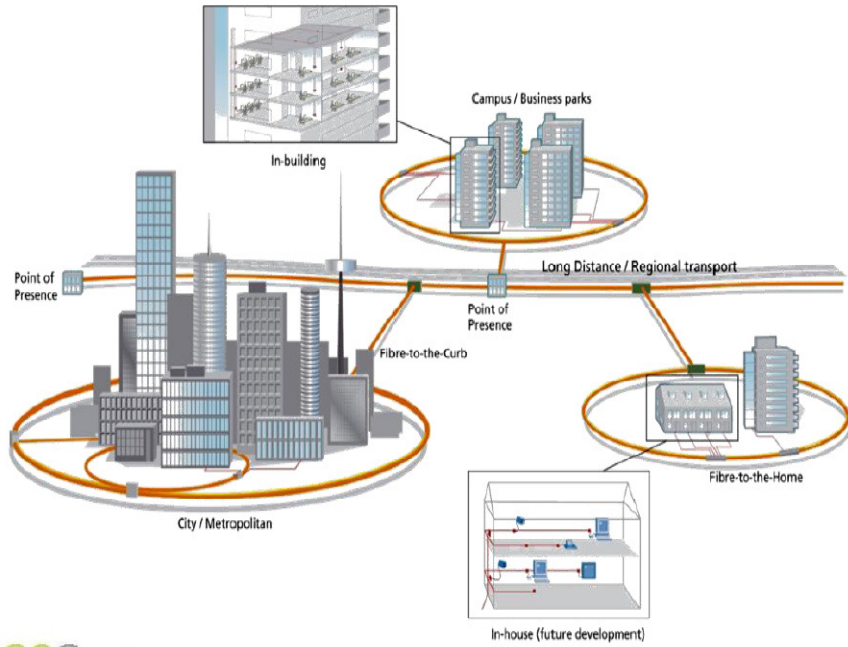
Campus / Business parks

In-building

Point of Presence

Long Distance / Regional transport

Point of Presence

Fibre-to-the-Curb

Fibre-to-the-Home

City / Metropolitan

In-house (future development)